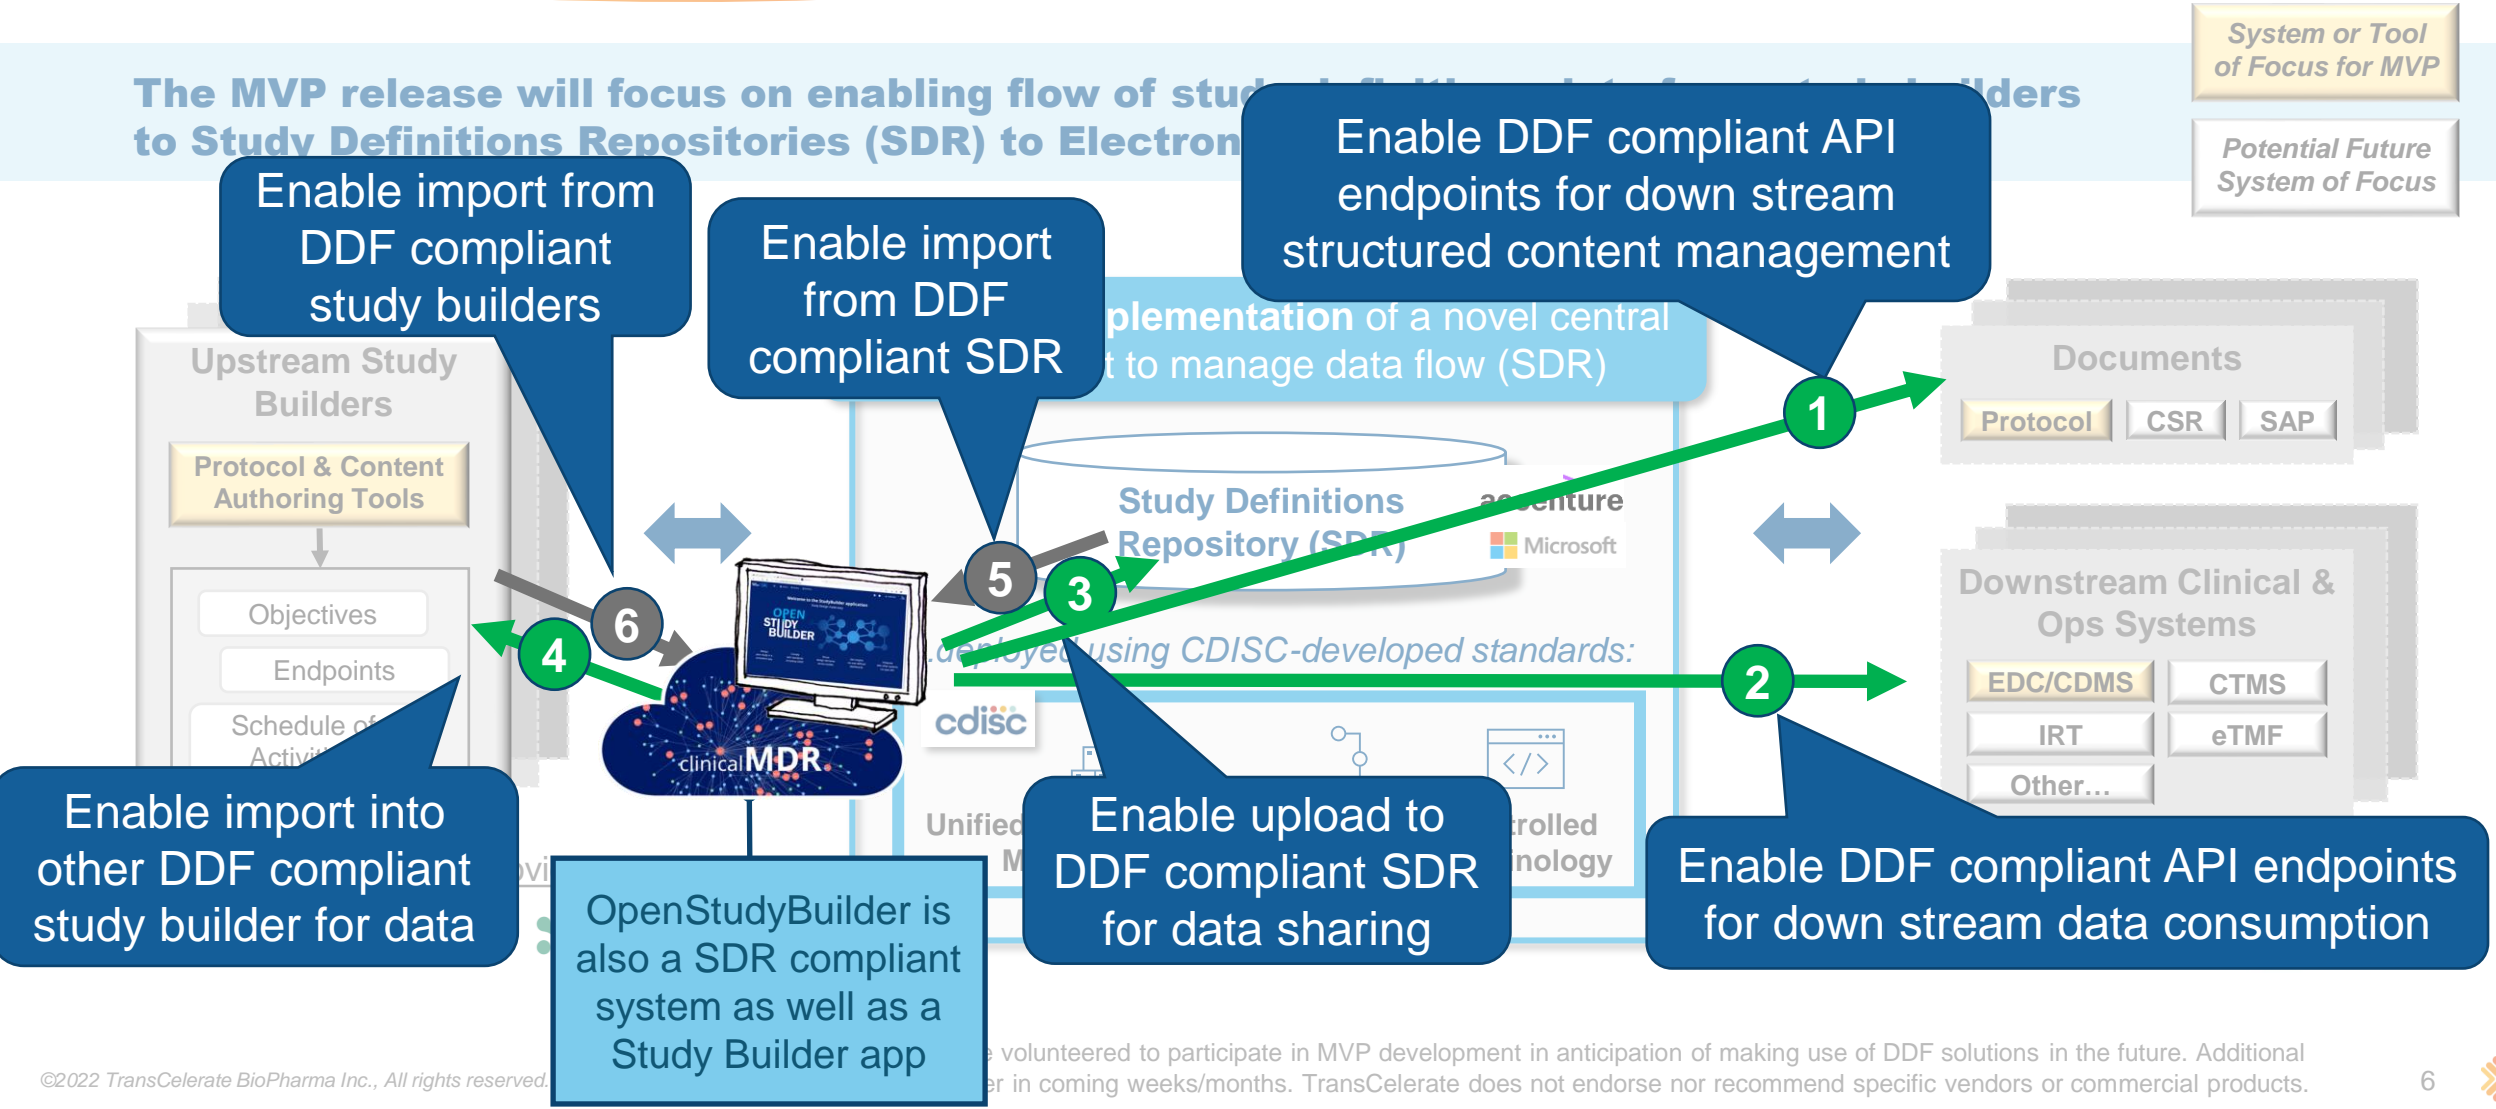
The MVP release will focus on enabling flow of stu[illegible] ilders to Study Definitions Repositories (SDR) to Electron

System or Tool of Focus for MVP

Potential Future System of Focus

Enable import from DDF compliant study builders

Enable import from DDF compliant SDR

Enable DDF compliant API endpoints for down stream structured content management

plementation of a novel central t to manage data flow (SDR)

Upstream Study Builders

Protocol & Content Authoring Tools

Objectives

Endpoints

Schedule of Activit

Documents

Protocol

CSR

SAP

Study Definitions Repository (SDR)

accenture

Microsoft

Downstream Clinical & Ops Systems

EDC/CDMS

CTMS

IRT

eTMF

Other…

deployed using CDISC-developed standards:

cdisc

OPEN STUDY BUILDER

clinicalMDR

1

2

3

4

5

6

Unified

M

trolled nology

Enable import into other DDF compliant study builder for data

OpenStudyBuilder is also a SDR compliant system as well as a Study Builder app

Enable upload to DDF compliant SDR for data sharing

Enable DDF compliant API endpoints for down stream data consumption

e volunteered to participate in MVP development in anticipation of making use of DDF solutions in the future. Additional
er in coming weeks/months. TransCelerate does not endorse nor recommend specific vendors or commercial products.

©2022 TransCelerate BioPharma Inc., All rights reserved.

6